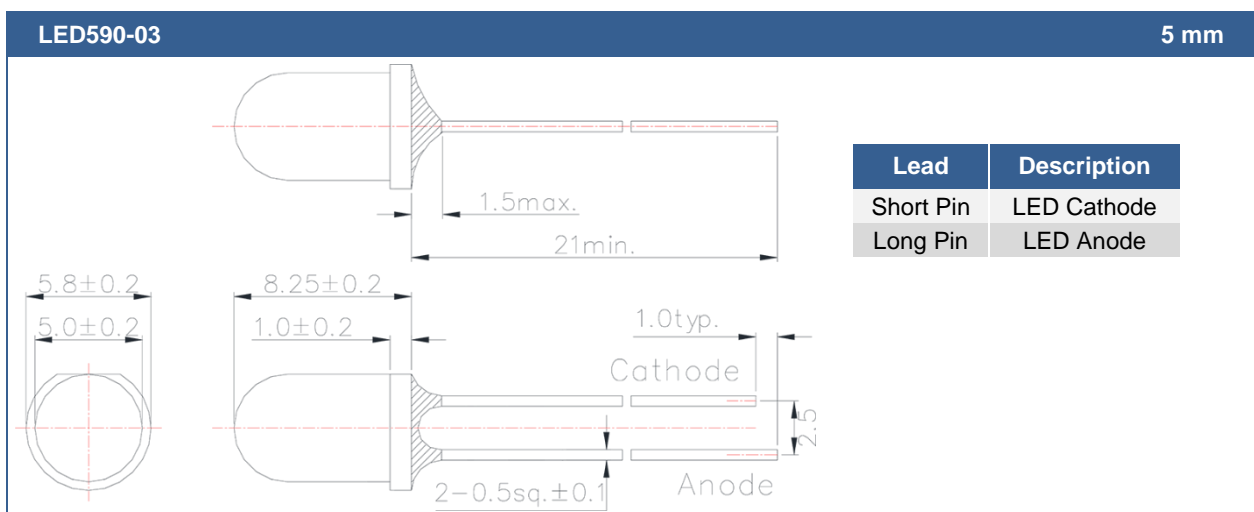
LED590-03

5 mm

1.5max.

21min.

5.8±0.2

5.0±0.2

8.25±0.2

1.0±0.2

1.0typ.

Cathode

2.5

2−0.5sq.±0.1

Anode

| Lead | Description |
|---|---|
| Short Pin | LED Cathode |
| Long Pin | LED Anode |